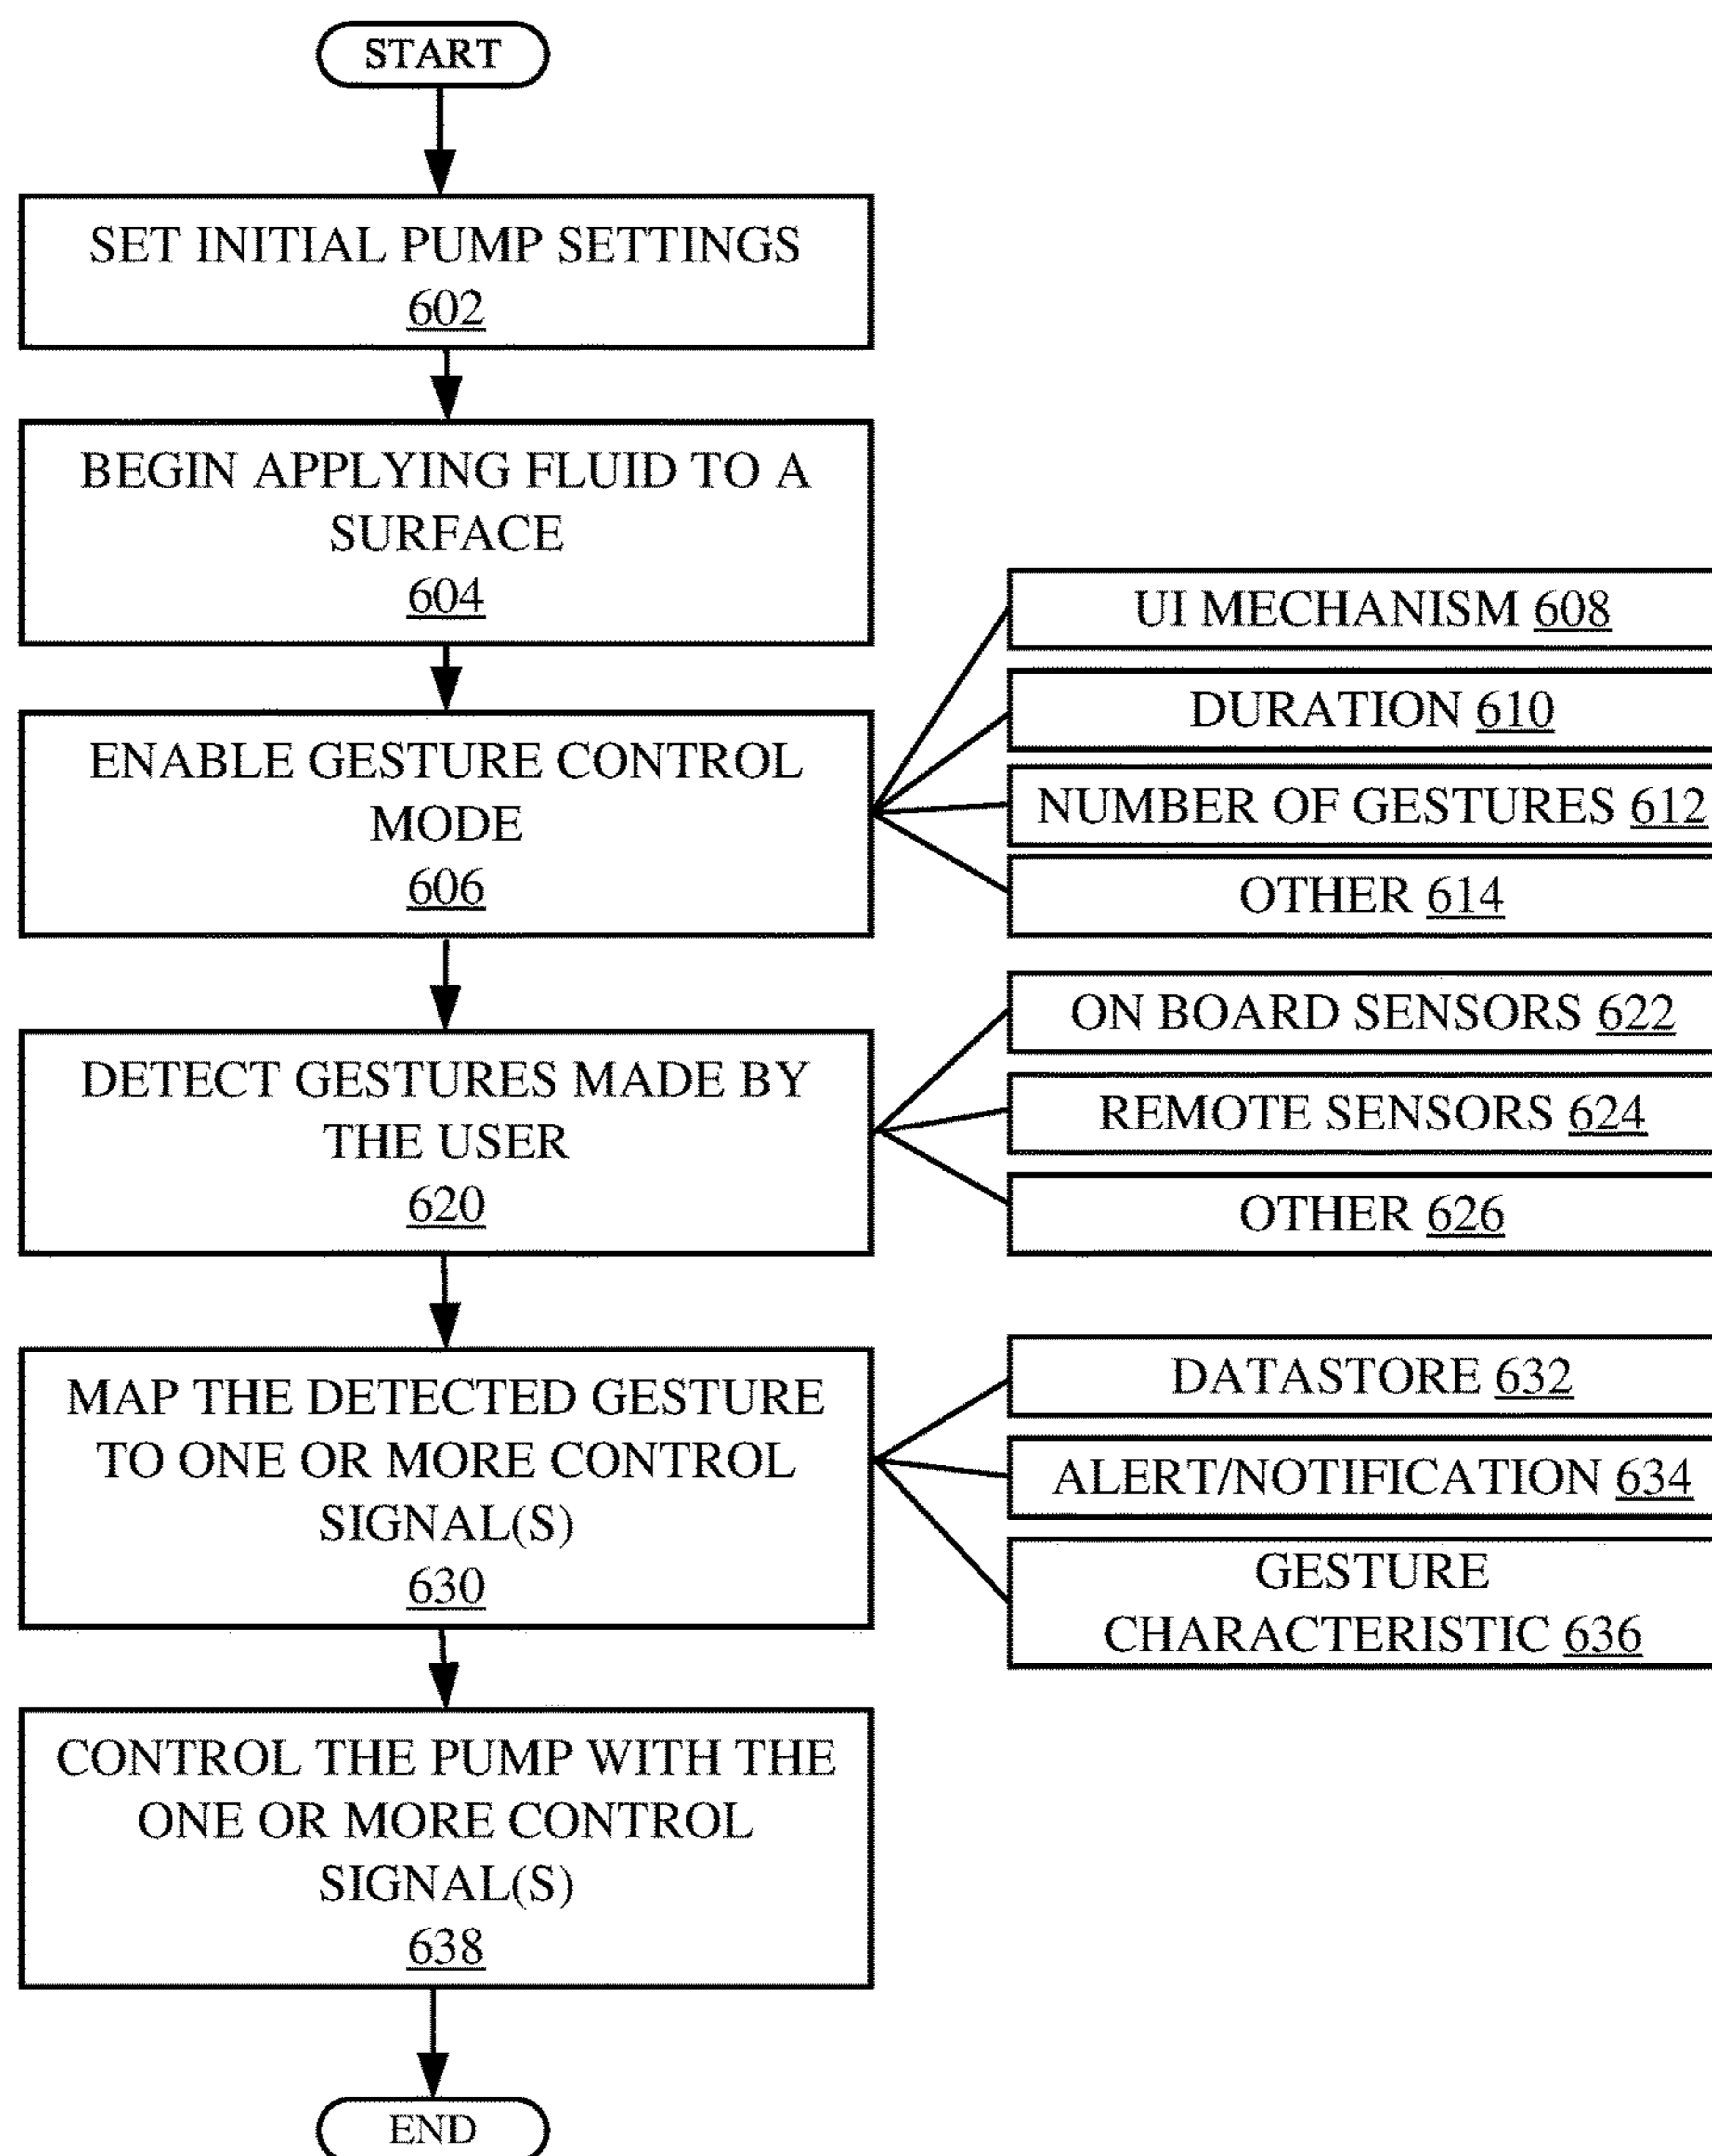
START

SET INITIAL PUMP SETTINGS
602

BEGIN APPLYING FLUID TO A SURFACE
604

ENABLE GESTURE CONTROL MODE
606

UI MECHANISM 608

DURATION 610

NUMBER OF GESTURES 612

OTHER 614

DETECT GESTURES MADE BY THE USER
620

ON BOARD SENSORS 622

REMOTE SENSORS 624

OTHER 626

MAP THE DETECTED GESTURE TO ONE OR MORE CONTROL SIGNAL(S)
630

DATASTORE 632

ALERT/NOTIFICATION 634

GESTURE CHARACTERISTIC 636

CONTROL THE PUMP WITH THE ONE OR MORE CONTROL SIGNAL(S)
638

END